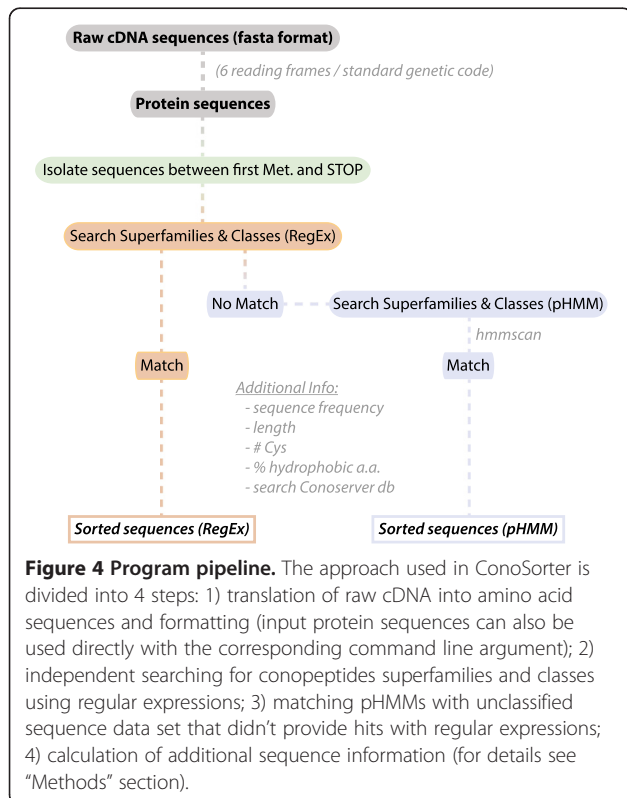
Raw cDNA sequences (fasta format)

(6 reading frames / standard genetic code)

Protein sequences

Isolate sequences between first Met. and STOP

Search Superfamilies & Classes (RegEx)

No Match

Search Superfamilies & Classes (pHMM)

hmmscan

Match

Match

Additional Info:
- sequence frequency
- length
- # Cys
- % hydrophobic a.a.
- search Conoserver db

Sorted sequences (RegEx)

Sorted sequences (pHMM)

**Figure 4 Program pipeline.** The approach used in ConoSorter is divided into 4 steps: 1) translation of raw cDNA into amino acid sequences and formatting (input protein sequences can also be used directly with the corresponding command line argument); 2) independent searching for conopeptides superfamilies and classes using regular expressions; 3) matching pHMMs with unclassified sequence data set that didn't provide hits with regular expressions; 4) calculation of additional sequence information (for details see "Methods" section).